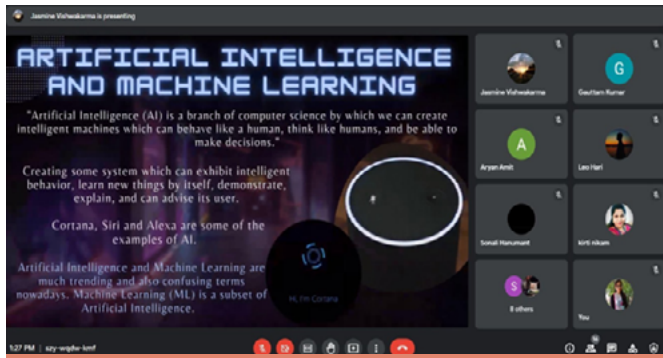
Jasmine Vishwakarma is presenting

ARTIFICIAL INTELLIGENCE AND MACHINE LEARNING

"Artificial Intelligence (AI) is a branch of computer science by which we can create intelligent machines which can behave like a human, think like humans, and be able to make decisions."

Creating some system which can exhibit intelligent behavior, learn new things by itself, demonstrate, explain, and can advise its user.

Cortana, Siri and Alexa are some of the examples of AI.

Artificial Intelligence and Machine Learning are much trending and also confusing terms nowadays. Machine Learning (ML) is a subset of Artificial Intelligence.

Hi, I'm Cortana

Jasmine Vishwakarma

G

Gautam Kumar

A

Aryan Amit

Leo Hari

Sonali Hanumant

Kirti nikam

S

8 others

You

1:27 PM | szy-wqdw-kmf